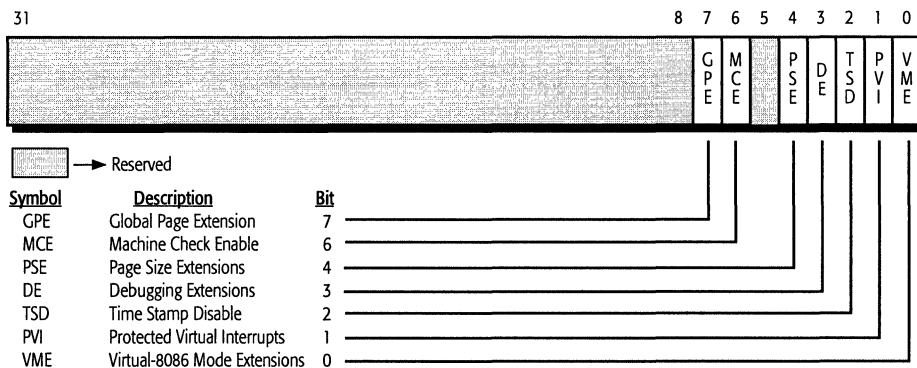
31 8 7 6 5 4 3 2 1 0

GPE MCE PSE DE TSD PVI VME

Reserved

| Symbol | Description | Bit |
|---|---|---|
| GPE | Global Page Extension | 7 |
| MCE | Machine Check Enable | 6 |
| PSE | Page Size Extensions | 4 |
| DE | Debugging Extensions | 3 |
| TSD | Time Stamp Disable | 2 |
| PVI | Protected Virtual Interrupts | 1 |
| VME | Virtual-8086 Mode Extensions | 0 |